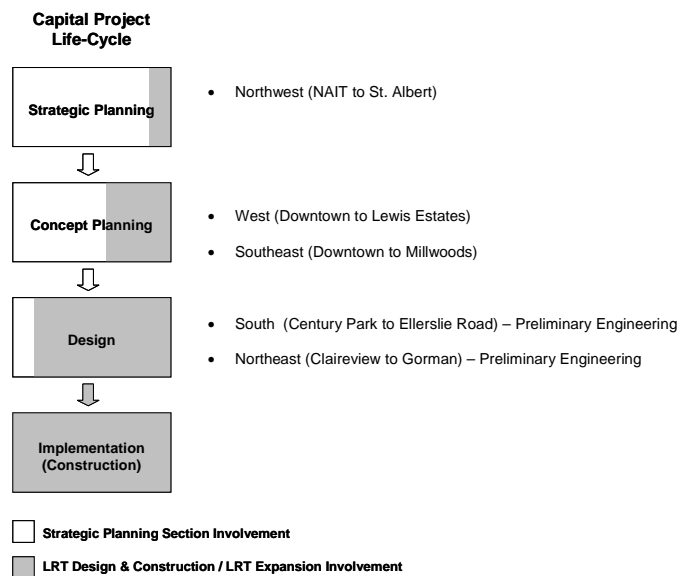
**Capital Project Life-Cycle**

Strategic Planning

Concept Planning

Design

Implementation (Construction)

- Northwest (NAIT to St. Albert)

- West (Downtown to Lewis Estates)
- Southeast (Downtown to Millwoods)

- South (Century Park to Ellerslie Road) – Preliminary Engineering
- Northeast (Claireview to Gorman) – Preliminary Engineering

Strategic Planning Section Involvement

LRT Design & Construction / LRT Expansion Involvement